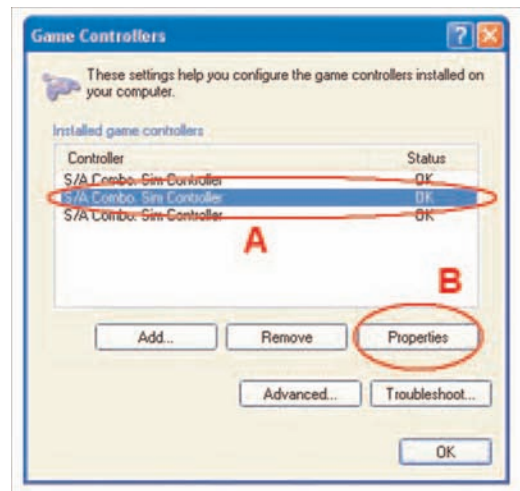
Game Controllers

?

These settings help you configure the game controllers installed on your computer.

Installed game controllers

| Controller | Status |
|---|---|
| S/A Combo. Sim Controller | OK |
| S/A Combo. Sim Controller | OK |
| S/A Combo. Sim Controller | OK |

A

B

Add...

Remove

Properties

Advanced...

Troubleshoot...

OK